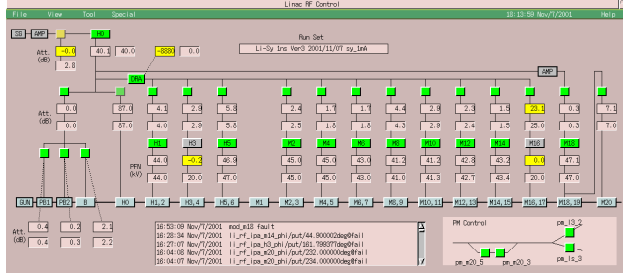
Linac RF Control
File View Tool Special 18:13:58 Nov/7/2001 Help

SG AMP H0
Att. (dB) -0.0 40.1 40.0 -8880 0.0
2.8
Run Set
Li-Sy Ins Ver3 2001/11/07 sy_1mA
DAM
AMP

Att. (dB) 0.0 87.0 4.1 2.8 5.8 2.4 1.7 1.7 4.4 2.9 2.3 1.5 23.1 0.3 7.1
0.0 87.0 4.0 2.9 5.8 2.5 1.8 1.8 4.3 2.8 2.4 1.5 25.0 0.3 7.0
H1 H3 H5 M2 M4 M6 M8 M10 M12 M14 M16 M18
PFN (kV) 44.0 -0.2 46.9 45.0 45.0 45.0 43.0 41.3 41.2 42.8 43.2 0.0 47.1
44.0 20.0 47.0 45.0 45.0 45.0 43.0 41.0 41.3 42.7 43.4 20.0 47.0

GUN PB1 PB2 B H0 H1,2 H3,4 H5,6 M1 M2,3 M4,5 M6,7 M8,9 M10,11 M12,13 M14,15 M16,17 M18,19 M20
Att. (dB) 0.4 0.2 2.1
0.4 0.3 2.2

16:53:09 Nov/7/2001 mod_m18 fault
16:28:34 Nov/7/2001 li_rf_pm_m14_phi/put/44.900002deg@fail
16:27:07 Nov/7/2001 li_rf_pm_h3_phi/put/181.799937deg@fail
16:04:08 Nov/7/2001 li_rf_pm_m20_phi/put/232.000000deg@fail
16:04:07 Nov/7/2001 li_rf_pm_m20_phi/put/234.000000deg@fail

PM Control
pm_ls_2
pm_m20_5 pm_m20_3
pm_ls_3